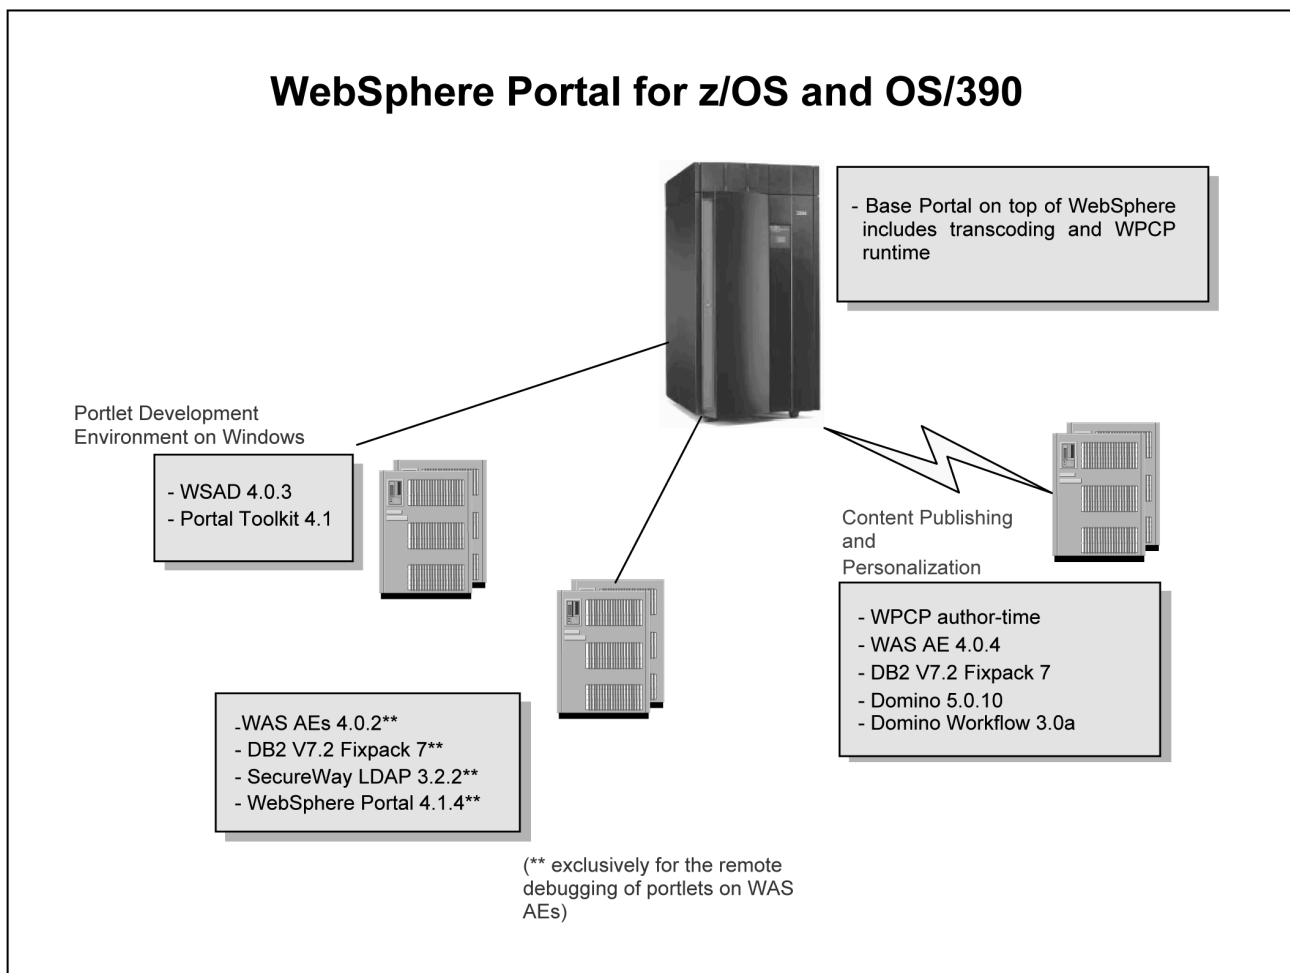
WebSphere Portal for z/OS and OS/390

- Base Portal on top of WebSphere includes transcoding and WPCP runtime

Portlet Development Environment on Windows

- WSAD 4.0.3
- Portal Toolkit 4.1

Content Publishing and Personalization

- WPCP author-time
- WAS AE 4.0.4
- DB2 V7.2 Fixpack 7
- Domino 5.0.10
- Domino Workflow 3.0a

-WAS AEs 4.0.2**
- DB2 V7.2 Fixpack 7**
- SecureWay LDAP 3.2.2**
- WebSphere Portal 4.1.4**

(** exclusively for the remote debugging of portlets on WAS AEs)